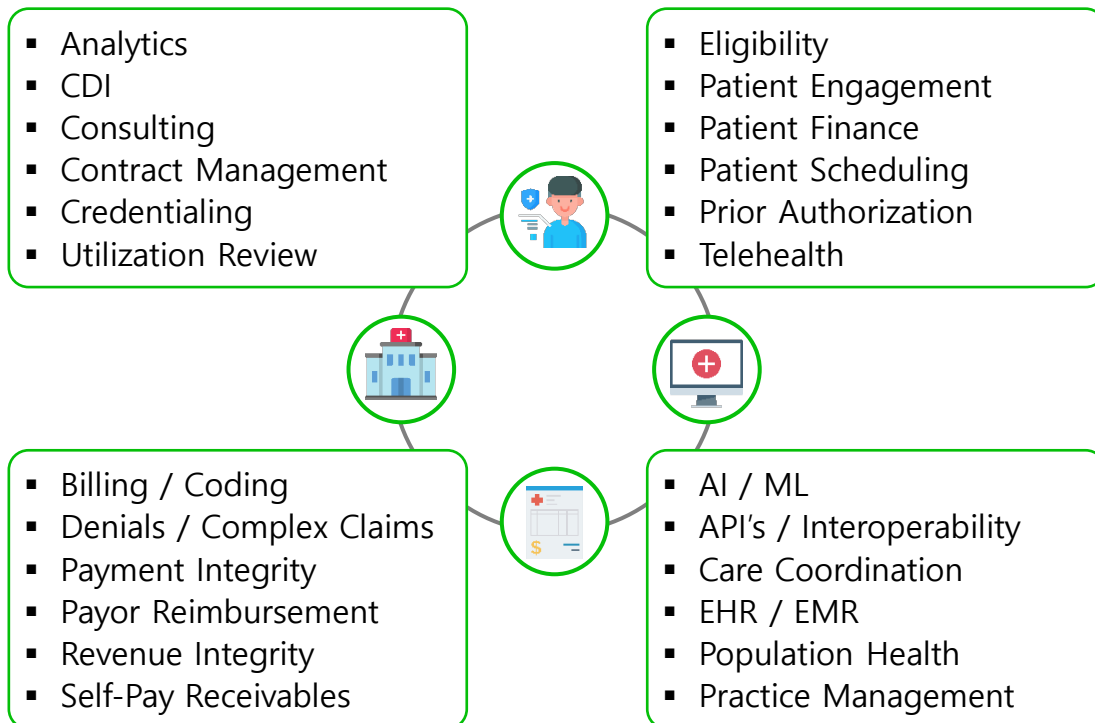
- Analytics
- CDI
- Consulting
- Contract Management
- Credentialing
- Utilization Review

- Eligibility
- Patient Engagement
- Patient Finance
- Patient Scheduling
- Prior Authorization
- Telehealth

- Billing / Coding
- Denials / Complex Claims
- Payment Integrity
- Payor Reimbursement
- Revenue Integrity
- Self-Pay Receivables

- AI / ML
- API's / Interoperability
- Care Coordination
- EHR / EMR
- Population Health
- Practice Management